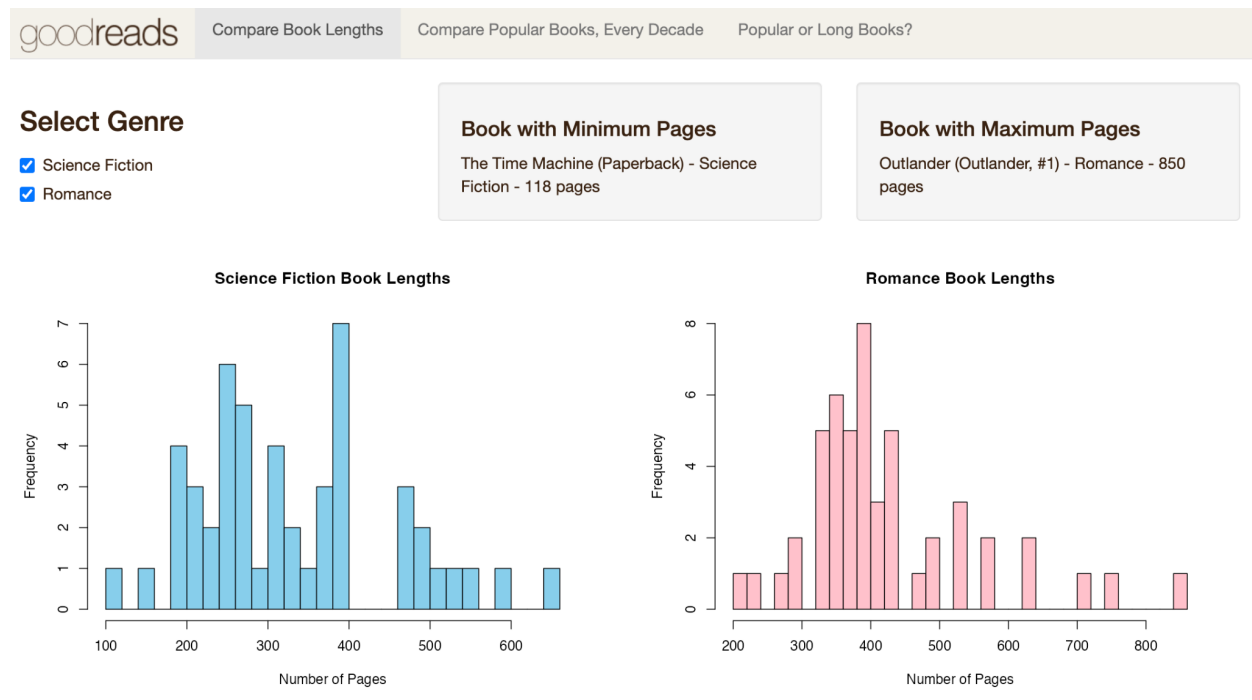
goodreads Compare Book Lengths Compare Popular Books, Every Decade Popular or Long Books?

Select Genre

Science Fiction

Romance

Book with Minimum Pages

The Time Machine (Paperback) - Science Fiction - 118 pages

Book with Maximum Pages

Outlander (Outlander, #1) - Romance - 850 pages

Science Fiction Book Lengths

Frequency

0 1 2 3 4 5 6 7

100 200 300 400 500 600

Number of Pages

Romance Book Lengths

Frequency

0 2 4 6 8

200 300 400 500 600 700 800

Number of Pages